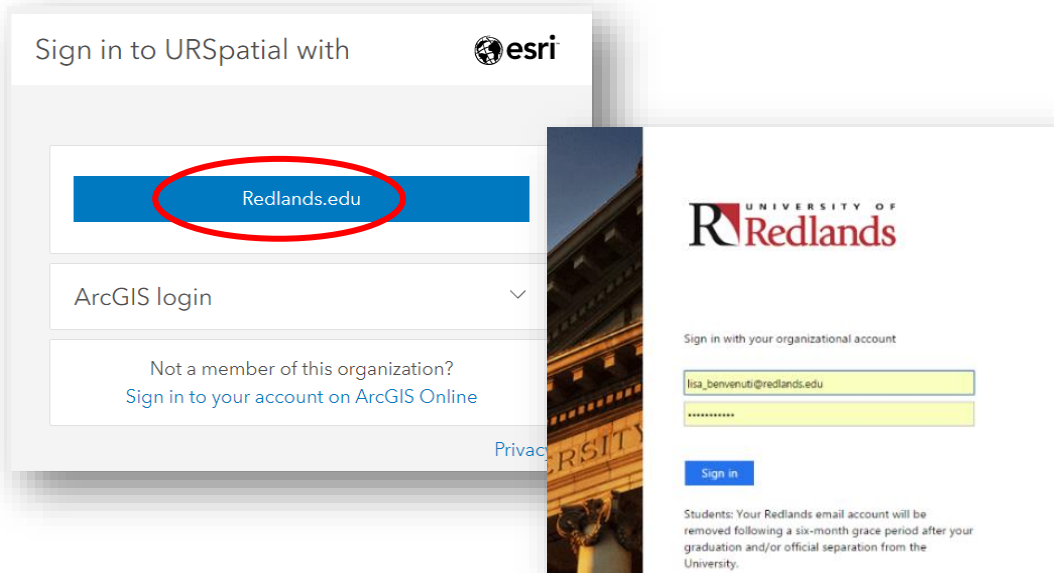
Sign in to URSpatial with esri

Redlands.edu

ArcGIS login

Not a member of this organization?
Sign in to your account on ArcGIS Online

Privac

RSITY

UNIVERSITY OF Redlands

Sign in with your organizational account

lisa_benvenuti@redlands.edu

•••••••••••

Sign in

Students: Your Redlands email account will be removed following a six-month grace period after your graduation and/or official separation from the University.